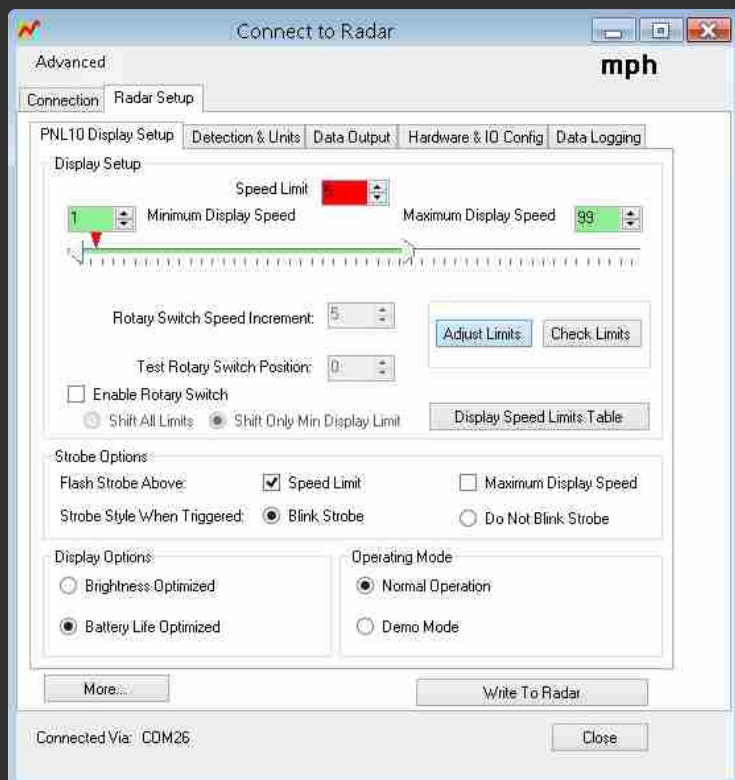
Connect to Radar

Advanced

mph

Connection | Radar Setup

PNL10 Display Setup | Detection & Units | Data Output | Hardware & IO Config | Data Logging

Display Setup

Speed Limit 5

1 Minimum Display Speed

Maximum Display Speed 99

Rotary Switch Speed Increment: 5

Test Rotary Switch Position: 0

Enable Rotary Switch

Shift All Limits

Shift Only Min Display Limit

Adjust Limits

Check Limits

Display Speed Limits Table

Strobe Options

Flash Strobe Above:

Speed Limit

Maximum Display Speed

Strobe Style When Triggered:

Blink Strobe

Do Not Blink Strobe

Display Options

Brightness Optimized

Battery Life Optimized

Operating Mode

Normal Operation

Demo Mode

More...

Write To Radar

Connected Via: COM26

Close